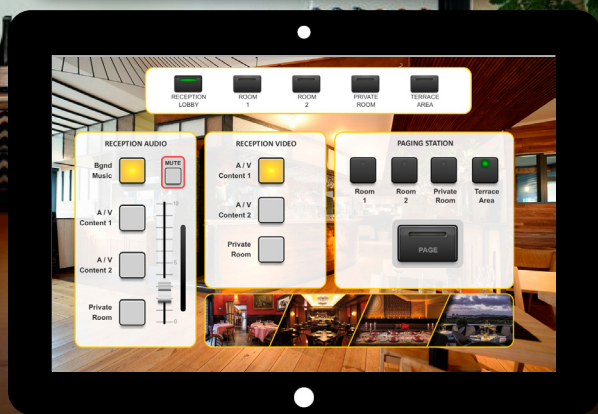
RECEPTION LOBBY
ROOM 1
ROOM 2
PRIVATE ROOM
TERRACE AREA

RECEPTION AUDIO
Bgnd Music
MUTE
A / V Content 1
A / V Content 2
Private Room
10
5
0

RECEPTION VIDEO
A / V Content 1
A / V Content 2
Private Room

PAGING STATION
Room 1
Room 2
Private Room
Terrace Area
PAGE